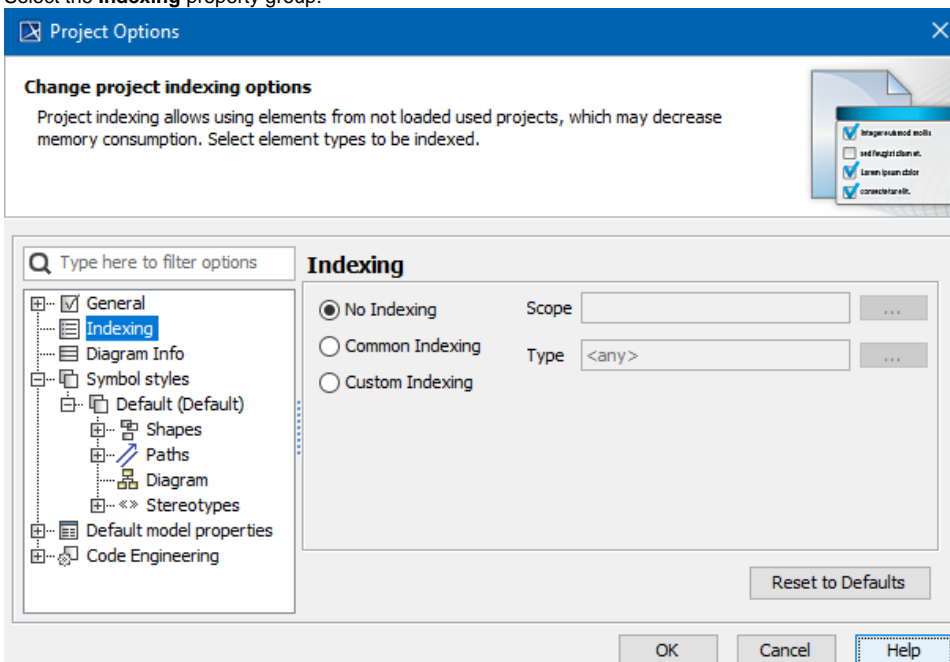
Select the **Indexing** property group.

Project Options

Change project indexing options

Project indexing allows using elements from not loaded used projects, which may decrease memory consumption. Select element types to be indexed.

Integer euismod mollis
sed feugiat diam et.
Lorem ipsum dolor
consectetur elit.

Type here to filter options

General
Indexing
Diagram Info
Symbol styles
Default (Default)
Shapes
Paths
Diagram
Stereotypes
Default model properties
Code Engineering

Indexing

No Indexing
Common Indexing
Custom Indexing

Scope ...
Type <any> ...

Reset to Defaults

OK Cancel Help